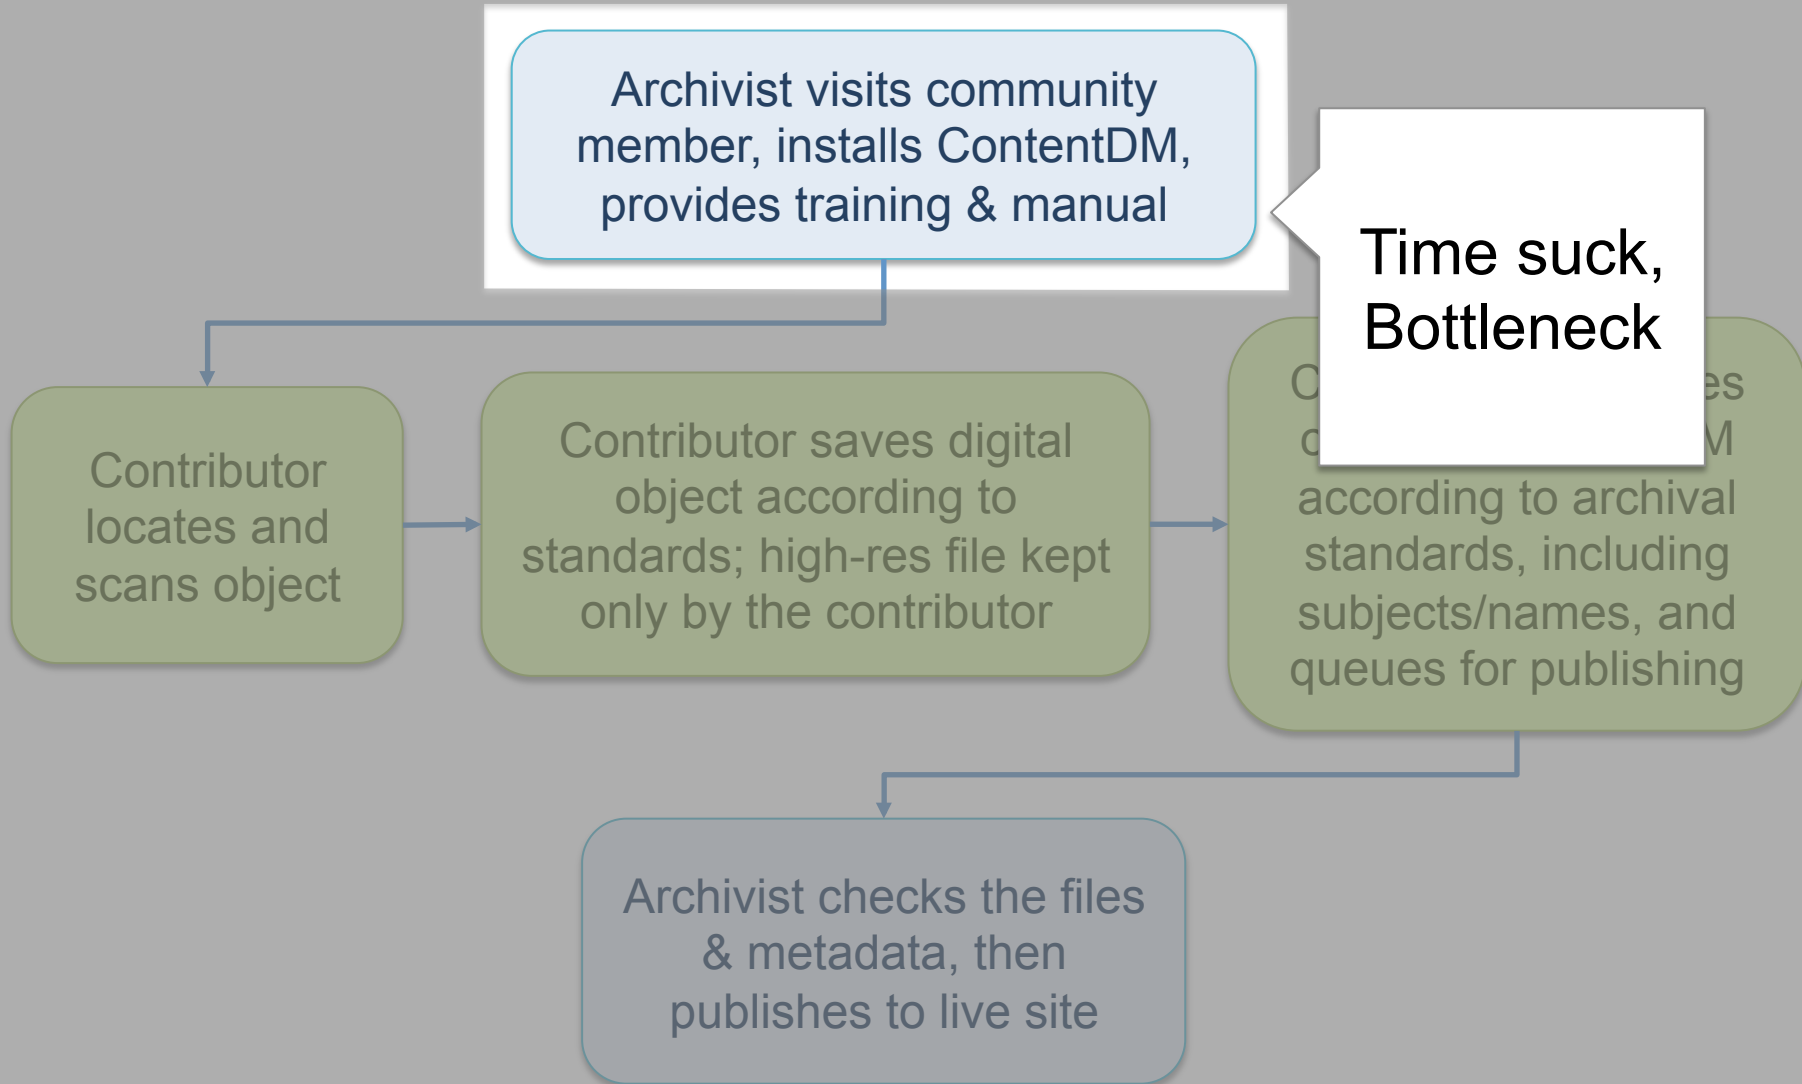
Archivist visits community member, installs ContentDM, provides training & manual

Time suck, Bottleneck

Contributor locates and scans object

Contributor saves digital object according to standards; high-res file kept only by the contributor

C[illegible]es c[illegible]M according to archival standards, including subjects/names, and queues for publishing

Archivist checks the files & metadata, then publishes to live site